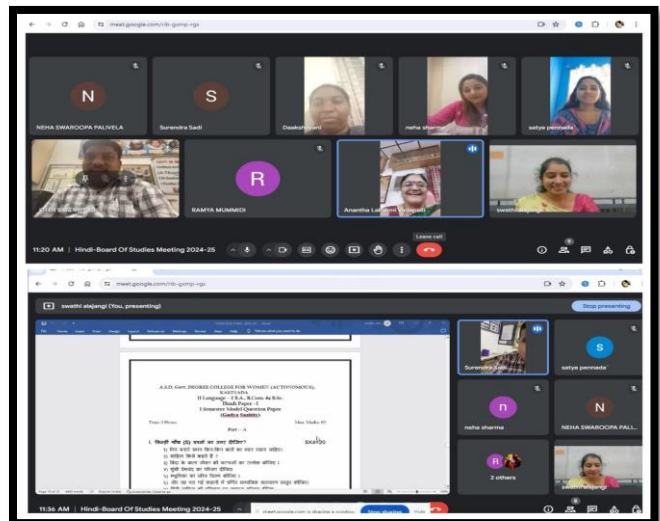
meet.google.com/rib-gomp-rgo

N
NEHA SWAROOPA PALIVELA

S
Surendra Sadi

Daakshayani

neha sharma

satya pennada

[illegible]

R
RAMYA MUMMIDI

Anantha Lakshmi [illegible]

swathi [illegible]

11:20 AM | Hindi-Board Of Studies Meeting 2024-25

Leave call

meet.google.com/rib-gomp-rgo

swathi alajangi (You, presenting)

Stop presenting

A.S.D. Govt. DEGREE COLLEGE FOR WOMEN (AUTONOMOUS), KAKINADA
II Language - I B.A., B.Com. & B.Sc.
Hindi Paper - I
I Semester Model Question Paper
(Gadya Sankalan)

Time: 3 Hours
Max. Marks: 60

Part – A

I. किन्हीं पाँच (5) प्रश्नों का उत्तर दीजिए।

Surendra Sadi

S
satya pennada

n
neha sharma

N
NEHA SWAROOPA PALL...

R
2 others

swathi alajangi

11:36 AM | Hindi-Board Of Studies Meeting 2024-25

meet.google.com is sharing a window.

Stop sharing

Hide